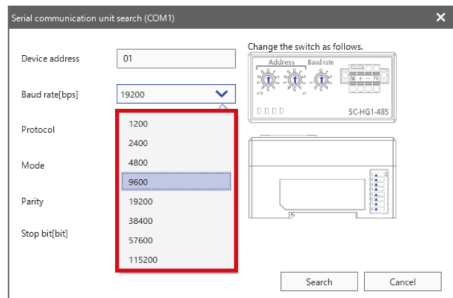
Serial communication unit search (COM1)

Device address
01

Baud rate[bps]
19200

Protocol

Mode

Parity

Stop bit[bit]

1200
2400
4800
9600
19200
38400
57600
115200

Change the switch as follows.

Address
Baud rate
x10
x1
SC-HG1-485

Search
Cancel